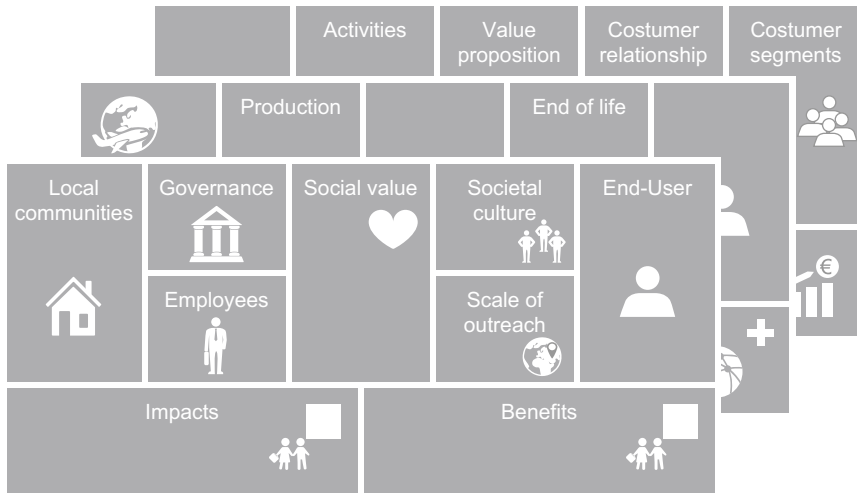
Activities

Value proposition

Costumer relationship

Costumer segments

Production

End of life

Local communities

Governance

Social value

Societal culture

End-User

Employees

Scale of outreach

Impacts

Benefits

€